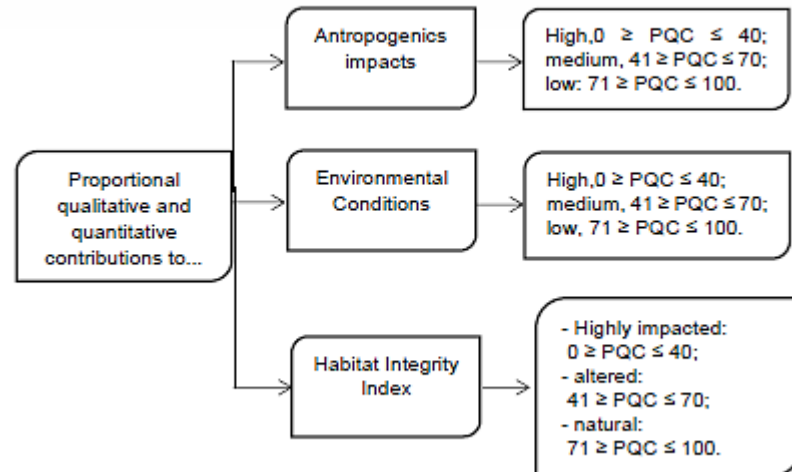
Proportional qualitative and quantitative contributions to...

Antropogenics impacts

High,0 $\geq$ PQC $\leq$ 40; medium, 41 $\geq$ PQC $\leq$ 70; low: 71 $\geq$ PQC $\leq$ 100.

Environmental Conditions

High,0 $\geq$ PQC $\leq$ 40; medium, 41 $\geq$ PQC $\leq$ 70; low, 71 $\geq$ PQC $\leq$ 100.

Habitat Integrity Index

- Highly impacted: 0 $\geq$ PQC $\leq$ 40;
- altered: 41 $\geq$ PQC $\leq$ 70;
- natural: 71 $\geq$ PQC $\leq$ 100.